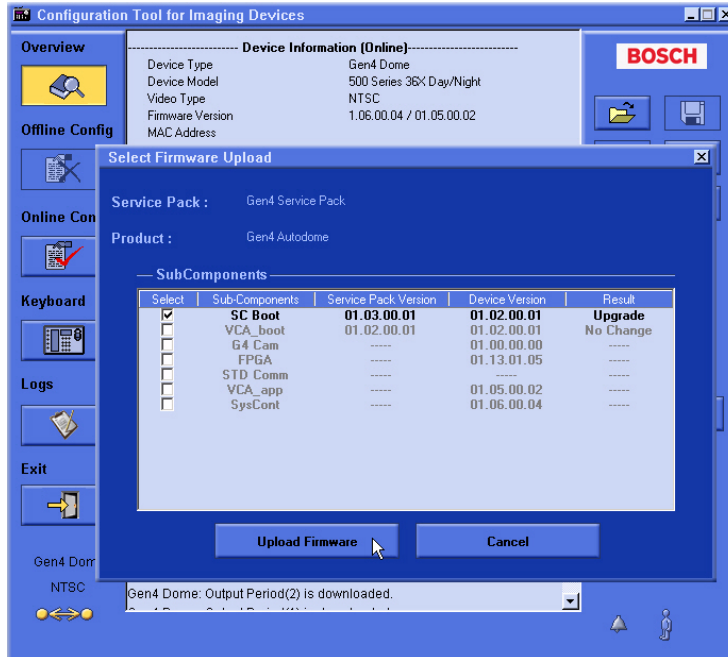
Configuration Tool for Imaging Devices

Overview

Offline Config

Online Con

Keyboard

Logs

Exit

Gen4 Dom

NTSC

------------------------- Device Information (Online)-------------------------

| Device Type | Gen4 Dome |
|---|---|
| Device Model | 500 Series 36X Day/Night |
| Video Type | NTSC |
| Firmware Version | 1.06.00.04 / 01.05.00.02 |
| MAC Address | |

BOSCH

Select Firmware Upload

Service Pack : Gen4 Service Pack

Product : Gen4 Autodome

SubComponents

| Select | Sub-Components | Service Pack Version | Device Version | Result |
|---|---|---|---|---|
| ☑ | SC Boot | 01.03.00.01 | 01.02.00.01 | Upgrade |
| ☐ | VCA_boot | 01.02.00.01 | 01.02.00.01 | No Change |
| ☐ | G4 Cam | ----- | 01.00.00.00 | ----- |
| ☐ | FPGA | ----- | 01.13.01.05 | ----- |
| ☐ | STD Comm | ----- | ----- | ----- |
| ☐ | VCA_app | ----- | 01.05.00.02 | ----- |
| ☐ | SysCont | ----- | 01.06.00.04 | ----- |

Upload Firmware

Cancel

Gen4 Dome: Output Period(2) is downloaded.

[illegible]